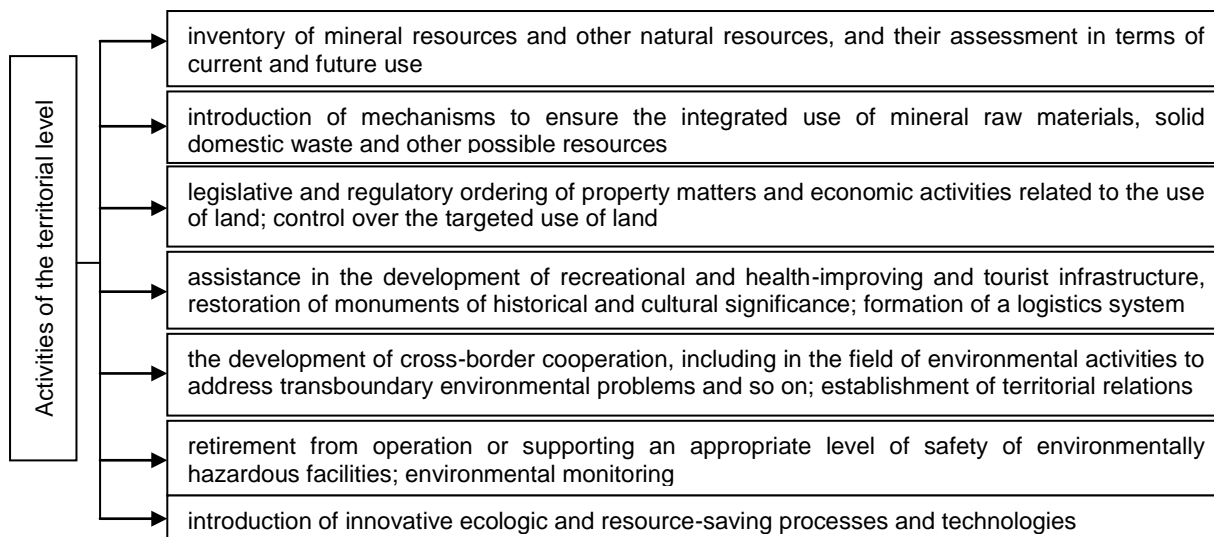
Activities of the territorial level

inventory of mineral resources and other natural resources, and their assessment in terms of current and future use

introduction of mechanisms to ensure the integrated use of mineral raw materials, solid domestic waste and other possible resources

legislative and regulatory ordering of property matters and economic activities related to the use of land; control over the targeted use of land

assistance in the development of recreational and health-improving and tourist infrastructure, restoration of monuments of historical and cultural significance; formation of a logistics system

the development of cross-border cooperation, including in the field of environmental activities to address transboundary environmental problems and so on; establishment of territorial relations

retirement from operation or supporting an appropriate level of safety of environmentally hazardous facilities; environmental monitoring

introduction of innovative ecologic and resource-saving processes and technologies